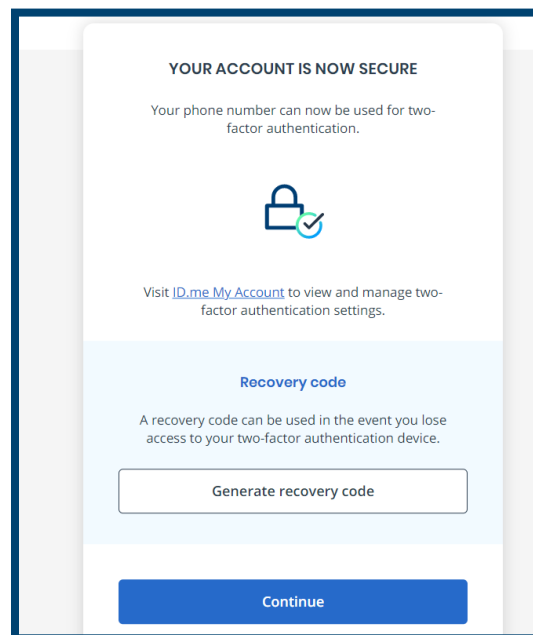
YOUR ACCOUNT IS NOW SECURE

Your phone number can now be used for two-factor authentication.

Visit ID.me My Account to view and manage two-factor authentication settings.

Recovery code

A recovery code can be used in the event you lose access to your two-factor authentication device.

Generate recovery code

Continue